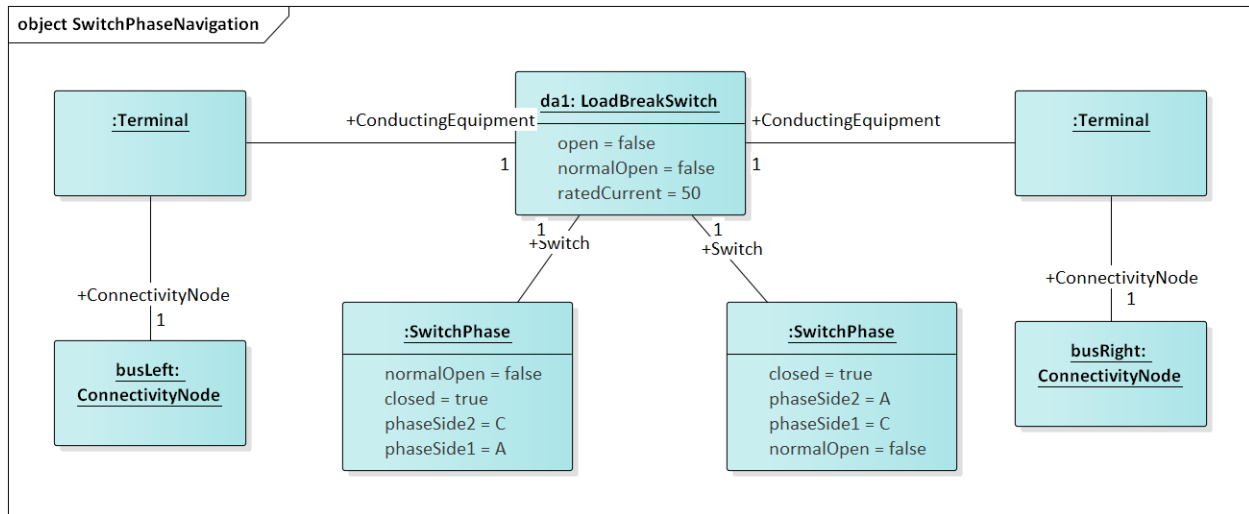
object SwitchPhaseNavigation

:Terminal

+ConductingEquipment

1

da1: LoadBreakSwitch

open = false
normalOpen = false
ratedCurrent = 50

+ConductingEquipment

1

:Terminal

1
+Switch

1
+Switch

+ConnectivityNode
1

busLeft:
ConnectivityNode

:SwitchPhase

normalOpen = false
closed = true
phaseSide2 = C
phaseSide1 = A

:SwitchPhase

closed = true
phaseSide2 = A
phaseSide1 = C
normalOpen = false

+ConnectivityNode
1

busRight:
ConnectivityNode